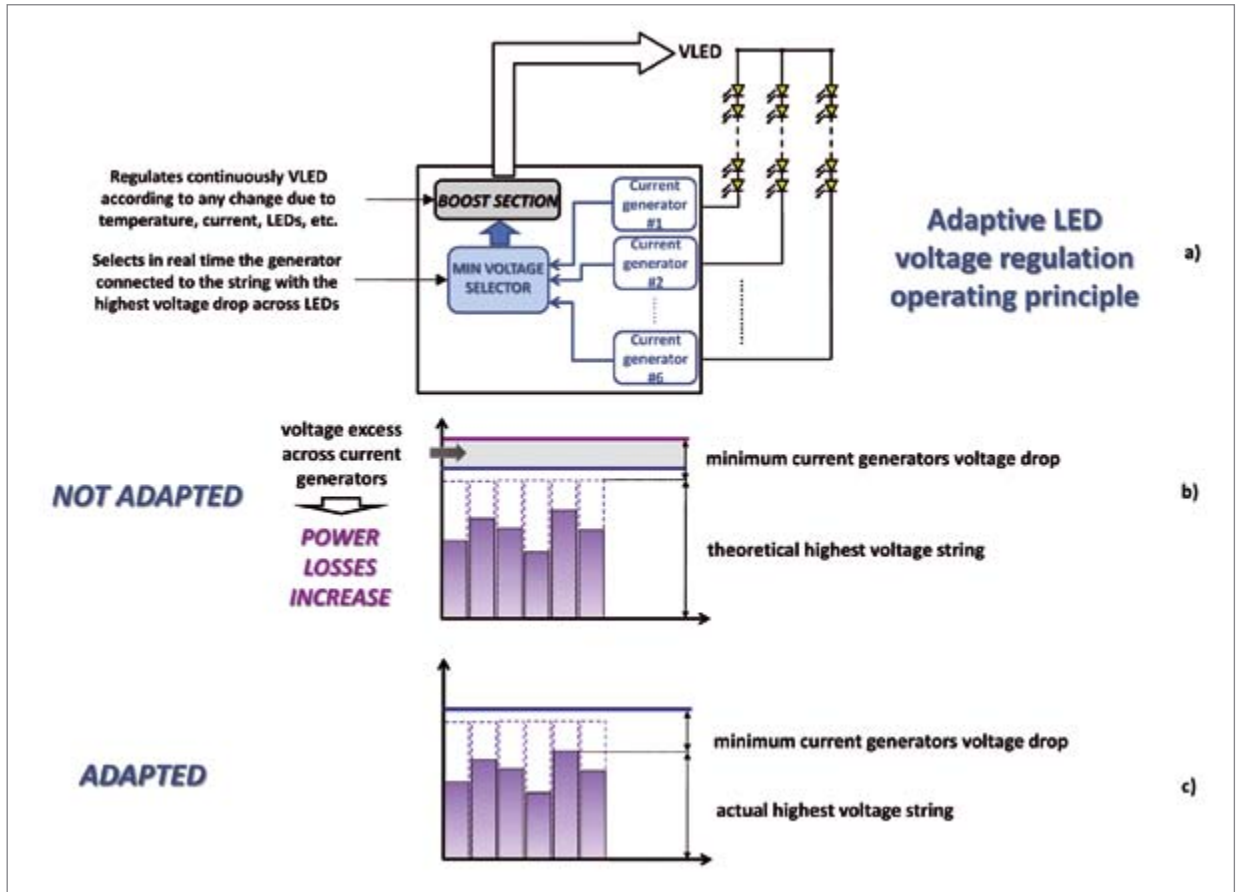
VLED

Regulates continuously VLED according to any change due to temperature, current, LEDs, etc.

Selects in real time the generator connected to the string with the highest voltage drop across LEDs

BOOST SECTION

MIN VOLTAGE SELECTOR

Current generator #1

Current generator #2

Current generator #6

Adaptive LED voltage regulation operating principle

a)

voltage excess across current generators

NOT ADAPTED

POWER LOSSES INCREASE

minimum current generators voltage drop

theoretical highest voltage string

b)

ADAPTED

minimum current generators voltage drop

actual highest voltage string

c)